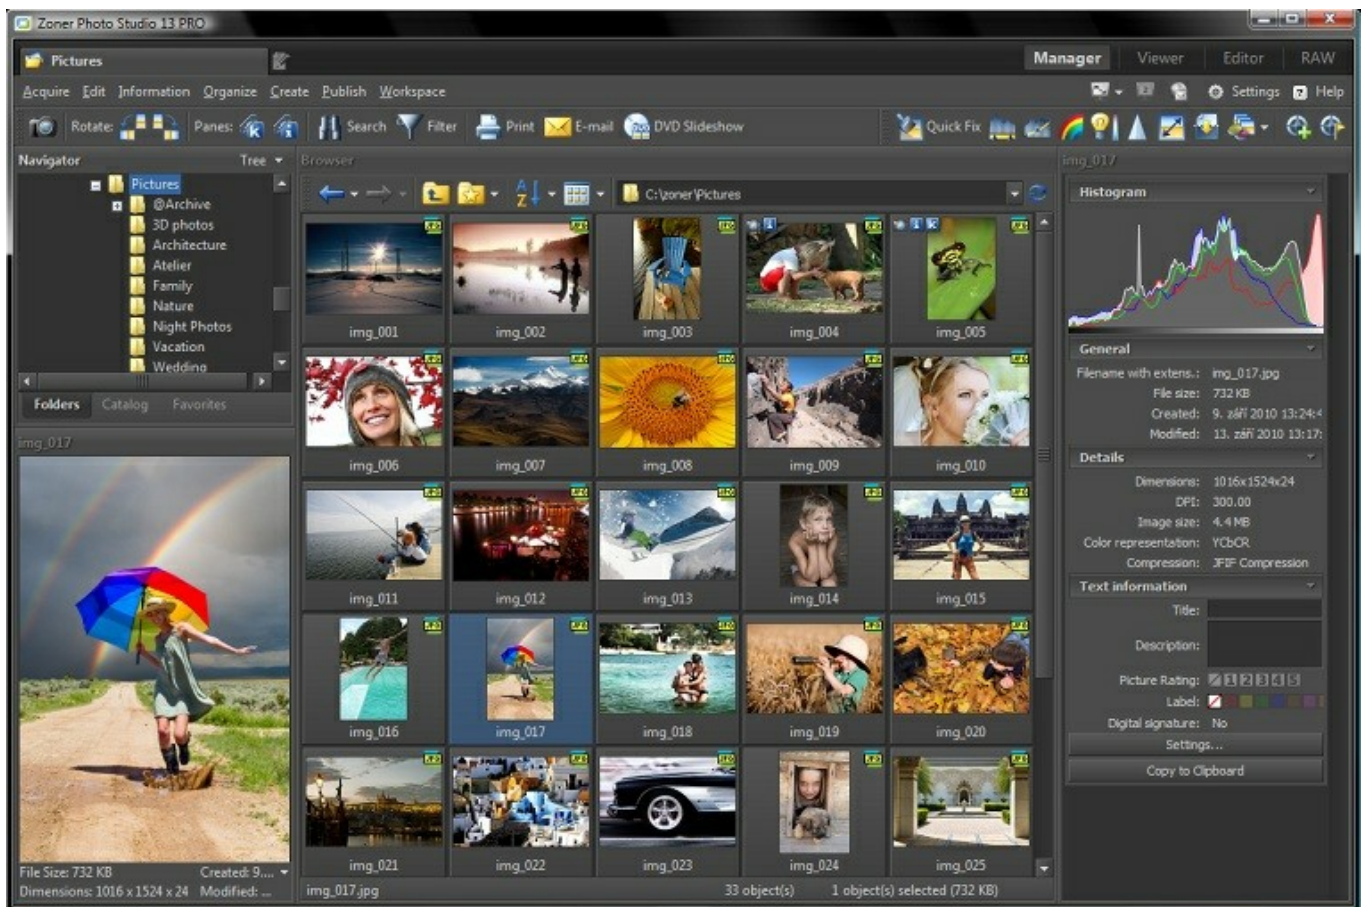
Zoner Photo Studio 13 PRO

Pictures

Manager Viewer Editor RAW

Acquire Edit Information Organize Create Publish Workspace

Settings Help

Rotate: Panes: Search Filter Print E-mail DVD Slideshow Quick Fix

Navigator Tree

Pictures
@Archive
3D photos
Architecture
Atelier
Family
Nature
Night Photos
Vacation
Wedding

Folders Catalog Favorites

img_017

File Size: 732 KB Created: 9....
Dimensions: 1016 x 1524 x 24 Modified: ...

Browser

C:\zoner\Pictures

img_001 img_002 img_003 img_004 img_005
img_006 img_007 img_008 img_009 img_010
img_011 img_012 img_013 img_014 img_015
img_016 img_017 img_018 img_019 img_020
img_021 img_022 img_023 img_024 img_025

img_017.jpg 33 object(s) 1 object(s) selected (732 KB)

img_017

Histogram

General
Filename with extens.: img_017.jpg
File size: 732 KB
Created: 9. září 2010 13:24:4
Modified: 13. září 2010 13:17:

Details
Dimensions: 1016x1524x24
DPI: 300.00
Image size: 4.4 MB
Color representation: YCbCR
Compression: JFIF Compression

Text information
Title:
Description:
Picture Rating: 1 2 3 4 5
Label:
Digital signature: No
Settings...
Copy to Clipboard